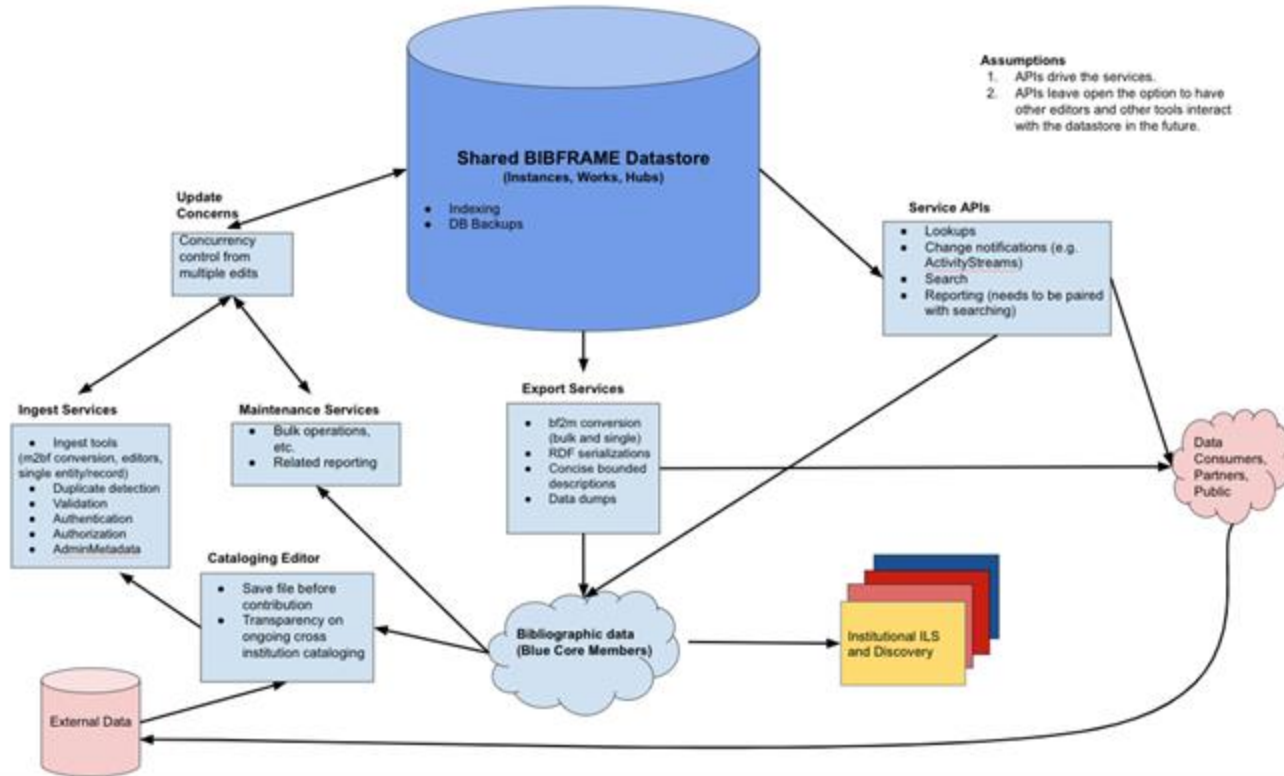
Shared BIBFRAME Datastore
(Instances, Works, Hubs)

- Indexing
- DB Backups

Assumptions
1. APIs drive the services.
2. APIs leave open the option to have other editors and other tools interact with the datastore in the future.

Update Concerns
Concurrency control from multiple edits

Service APIs
- Lookups
- Change notifications (e.g. ActivityStreams)
- Search
- Reporting (needs to be paired with searching)

Ingest Services
- Ingest tools (m2bf conversion, editors, single entity/record)
- Duplicate detection
- Validation
- Authentication
- Authorization
- AdminMetadata

Maintenance Services
- Bulk operations, etc.
- Related reporting

Export Services
- bf2m conversion (bulk and single)
- RDF serializations
- Concise bounded descriptions
- Data dumps

Data Consumers, Partners, Public

Cataloging Editor
- Save file before contribution
- Transparency on ongoing cross institution cataloging

Bibliographic data (Blue Core Members)

Institutional ILS and Discovery

External Data